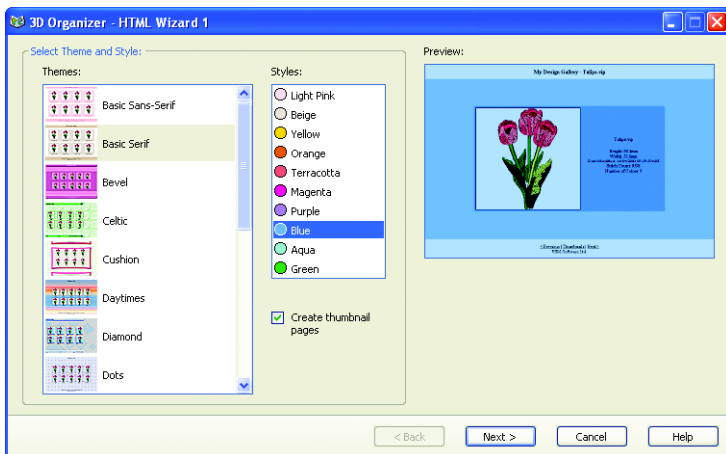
3D Organizer - HTML Wizard 1

Select Theme and Style:

Themes:

Basic Sans-Serif

Basic Serif

Bevel

Celtic

Cushion

Daytimes

Diamond

Dots

Styles:

Light Pink

Beige

Yellow

Orange

Terracotta

Magenta

Purple

Blue

Aqua

Green

Create thumbnail pages

Preview:

My Design Gallery - Tulips.xip

Tulips.xip

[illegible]

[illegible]

< Back

Next >

Cancel

Help